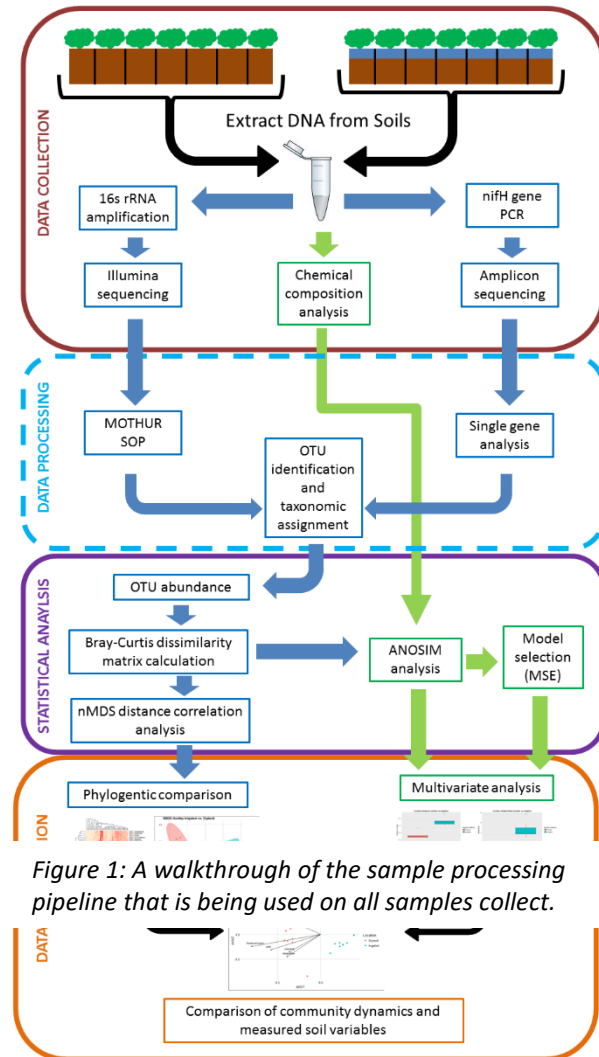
DATA COLLECTION

Extract DNA from Soils

16s rRNA amplification

nifH gene PCR

Illumina sequencing

Chemical composition analysis

Amplicon sequencing

DATA PROCESSING

MOTHUR SOP

Single gene analysis

OTU identification and taxonomic assignment

STATISTICAL ANALYSIS

OTU abundance

Bray-Curtis dissimilarity matrix calculation

ANOSIM analysis

Model selection (MSE)

nMDS distance correlation analysis

Phylogentic comparison

Multivariate analysis

ION

*Figure 1: A walkthrough of the sample processing pipeline that is being used on all samples collect.*

DATA

Comparison of community dynamics and measured soil variables